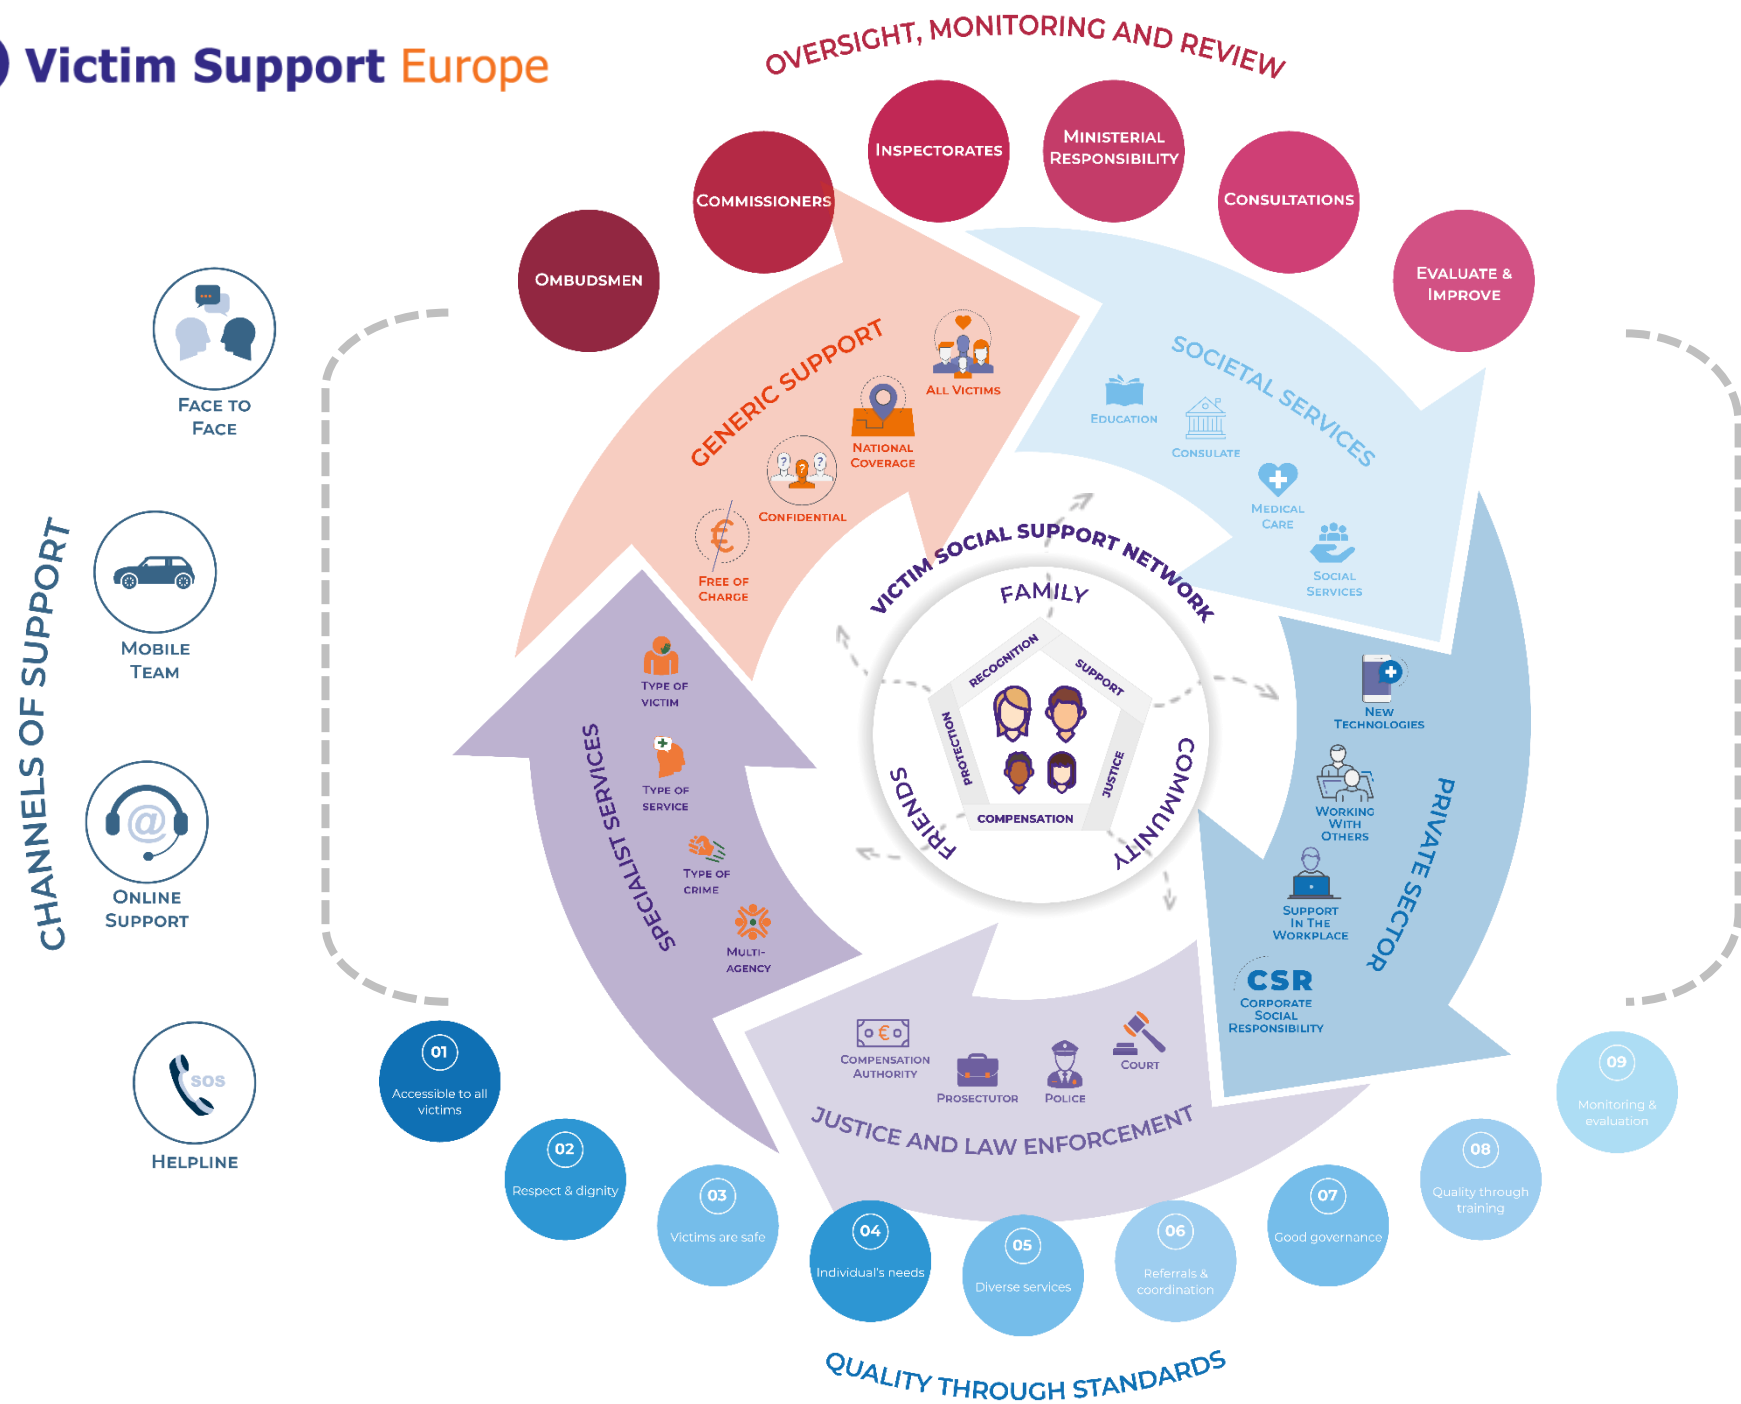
Victim Support Europe

OVERSIGHT, MONITORING AND REVIEW

Ombudsmen
Commissioners
Inspectorates
Ministerial Responsibility
Consultations
Evaluate & Improve

CHANNELS OF SUPPORT
Face to Face
Mobile Team
Online Support
SOS
Helpline

GENERIC SUPPORT
All Victims
National Coverage
Confidential
Free of Charge

SOCIETAL SERVICES
Education
Consulate
Medical Care
Social Services

PRIVATE SECTOR
New Technologies
Working With Others
Support In The Workplace
CSR
Corporate Social Responsibility

JUSTICE AND LAW ENFORCEMENT
Compensation Authority
Prosecutor
Police
Court

SPECIALIST SERVICES
Type of Victim
Type of Service
Type of Crime
Multi-Agency

VICTIM SOCIAL SUPPORT NETWORK
FAMILY
COMMUNITY
FRIENDS
Recognition
Support
Justice
Compensation
Protection

01 Accessible to all victims
02 Respect & dignity
03 Victims are safe
04 Individual's needs
05 Diverse services
06 Referrals & coordination
07 Good governance
08 Quality through training
09 Monitoring & evaluation

QUALITY THROUGH STANDARDS